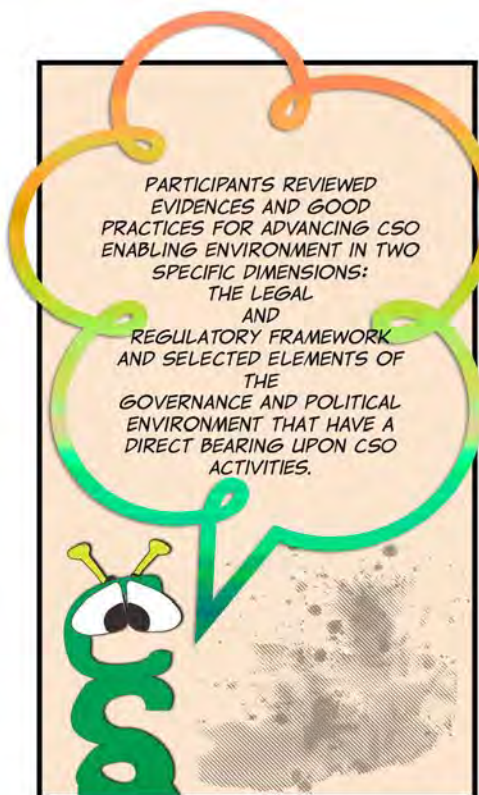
PARTICIPANTS REVIEWED EVIDENCES AND GOOD PRACTICES FOR ADVANCING CSO ENABLING ENVIRONMENT IN TWO SPECIFIC DIMENSIONS: THE LEGAL AND REGULATORY FRAMEWORK AND SELECTED ELEMENTS OF THE GOVERNANCE AND POLITICAL ENVIRONMENT THAT HAVE A DIRECT BEARING UPON CSO ACTIVITIES.

CS